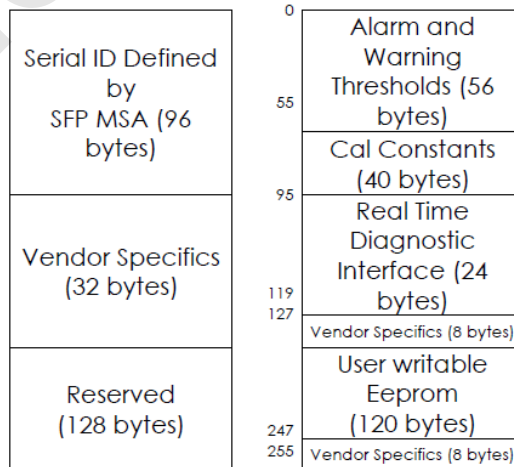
Serial ID Defined by SFP MSA (96 bytes)

Vendor Specifics (32 bytes)

Reserved (128 bytes)

0

Alarm and Warning Thresholds (56 bytes)

55

Cal Constants (40 bytes)

95

Real Time Diagnostic Interface (24 bytes)

119

127

Vendor Specifics (8 bytes)

User writable Eeprom (120 bytes)

247

255

Vendor Specifics (8 bytes)